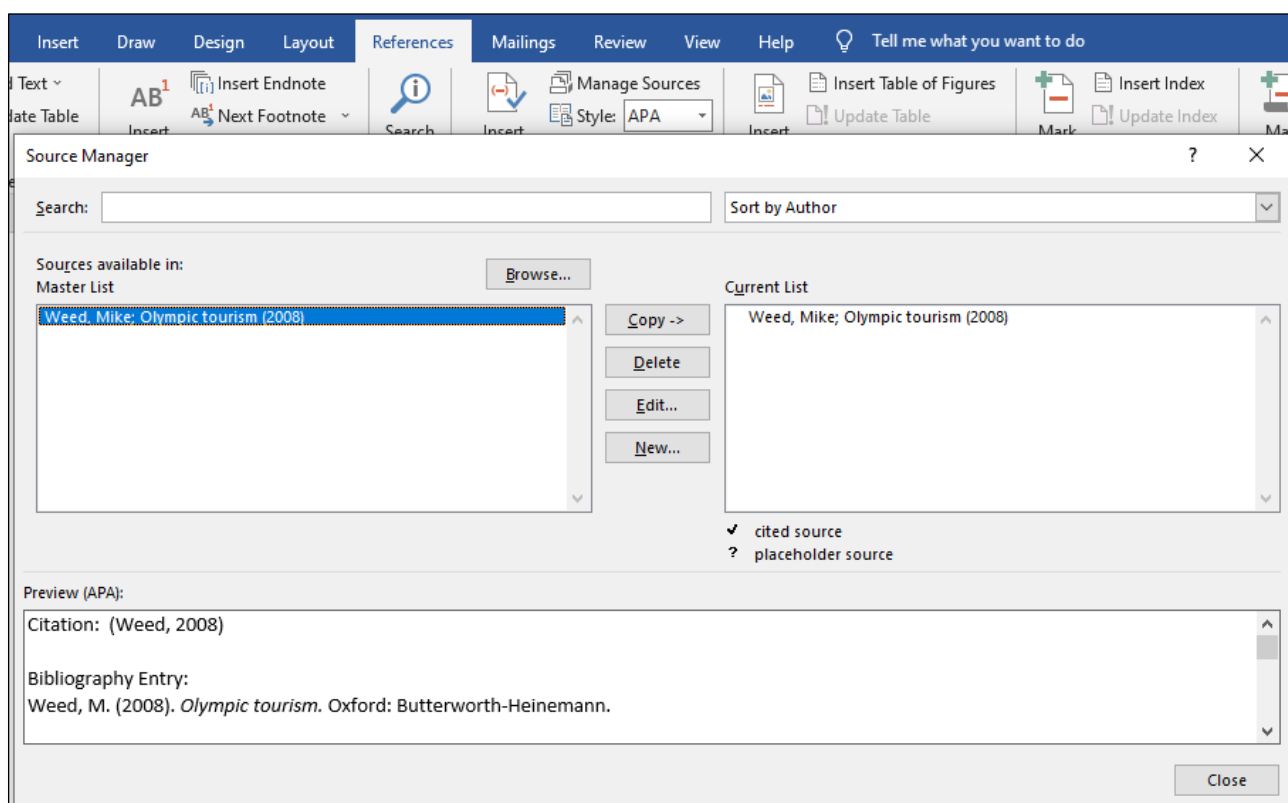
Insert Draw Design Layout References Mailings Review View Help Tell me what you want to do

d Text ˅
date Table
$AB^1$
Insert
Insert Endnote
Next Footnote ˅
Search
Insert
Manage Sources
Style: APA
Insert
Insert Table of Figures
Update Table
Mark
Insert Index
Update Index
Ma

Source Manager ? ✕

Search:
Sort by Author

Sources available in:
Master List
Browse...

Weed, Mike; Olympic tourism (2008)

Copy ->
Delete
Edit...
New...

Current List
Weed, Mike; Olympic tourism (2008)

✓ cited source
? placeholder source

Preview (APA):
Citation: (Weed, 2008)

Bibliography Entry:
Weed, M. (2008). Olympic tourism. Oxford: Butterworth-Heinemann.

Close